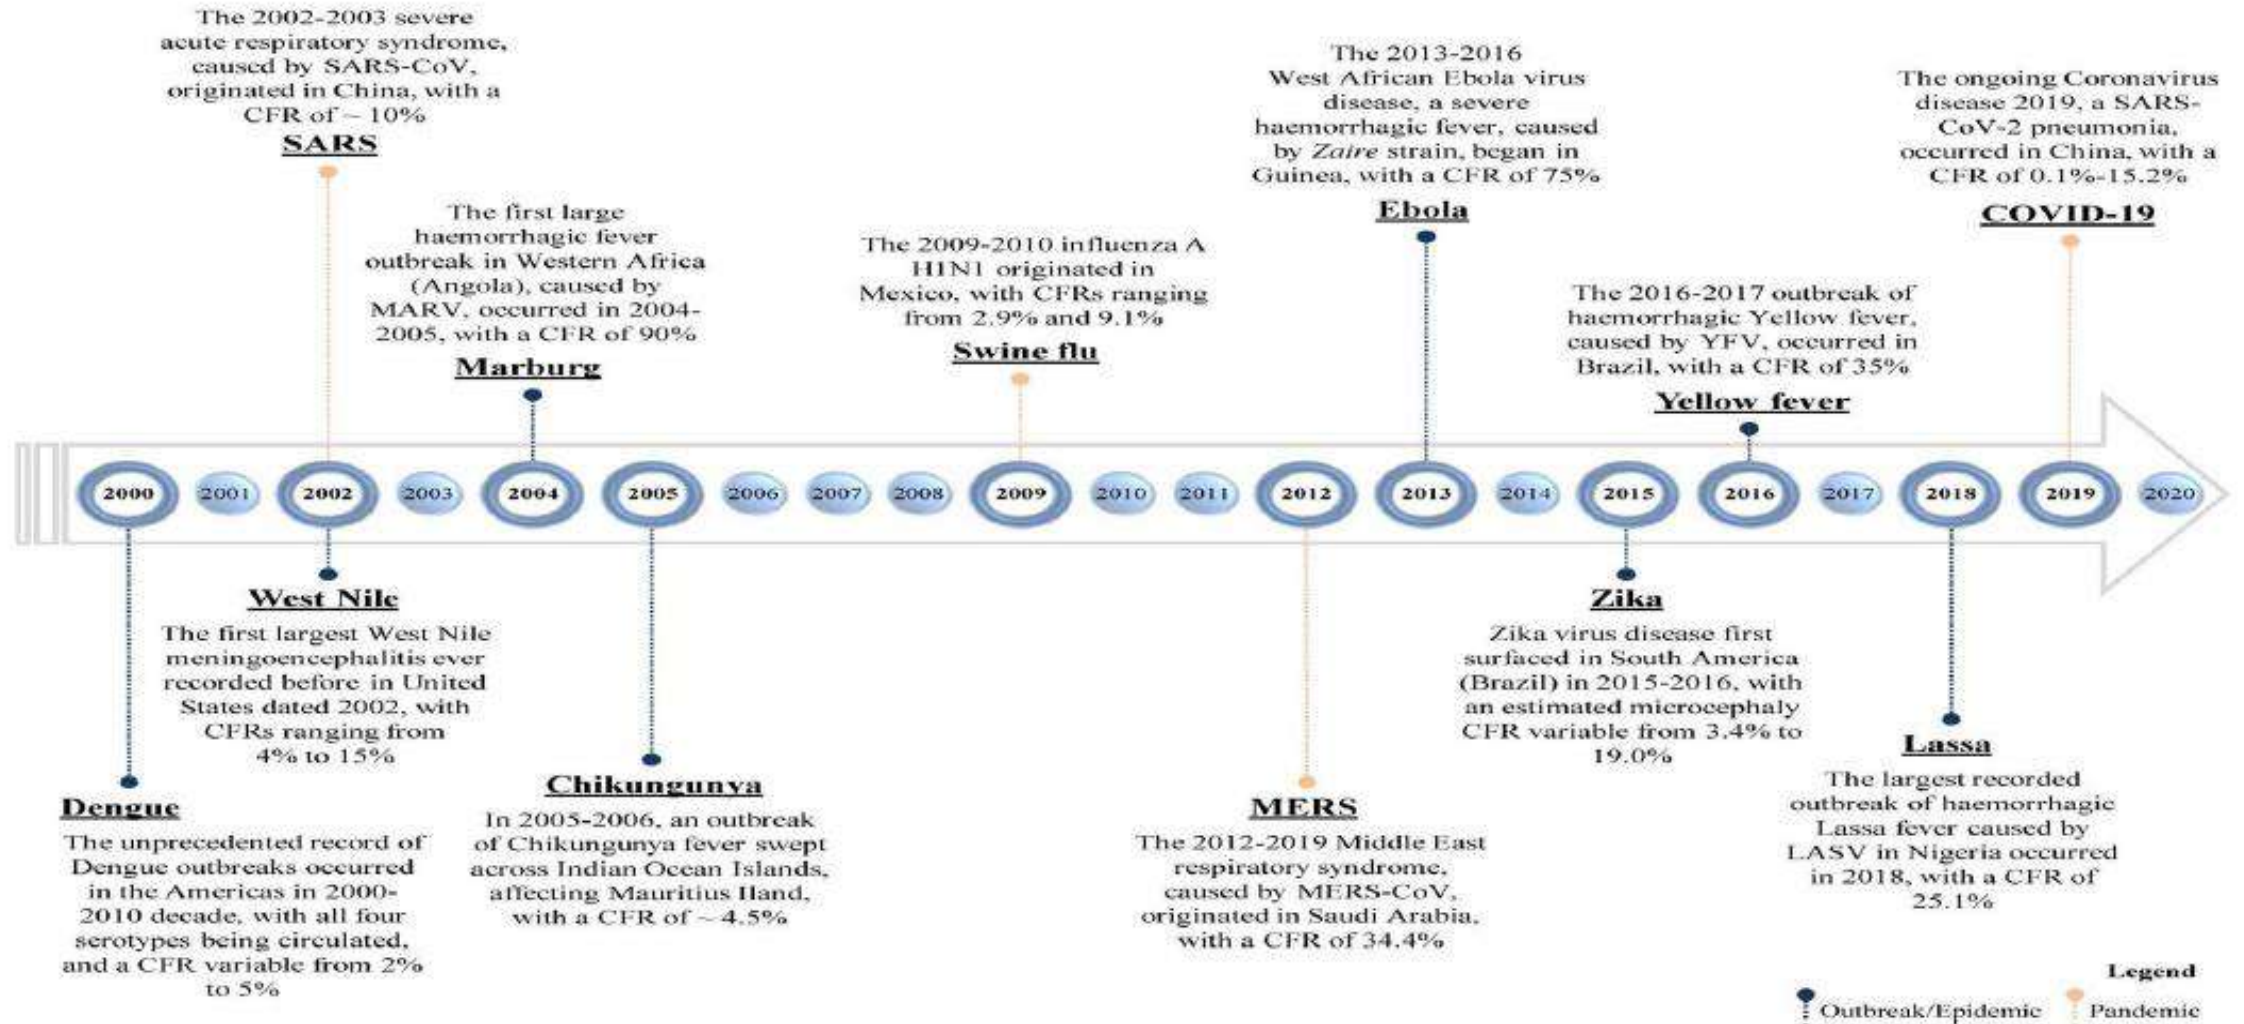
The 2002-2003 severe acute respiratory syndrome, caused by SARS-CoV, originated in China, with a CFR of ~ 10%
SARS

The first large haemorrhagic fever outbreak in Western Africa (Angola), caused by MARV, occurred in 2004-2005, with a CFR of 90%
Marburg

The 2009-2010 influenza A H1N1 originated in Mexico, with CFRs ranging from 2.9% and 9.1%
Swine flu

The 2013-2016 West African Ebola virus disease, a severe haemorrhagic fever, caused by *Zaire* strain, began in Guinea, with a CFR of 75%
Ebola

The 2016-2017 outbreak of haemorrhagic Yellow fever, caused by YFV, occurred in Brazil, with a CFR of 35%
Yellow fever

The ongoing Coronavirus disease 2019, a SARS-CoV-2 pneumonia, occurred in China, with a CFR of 0.1%-15.2%
COVID-19

2000 2001 2002 2003 2004 2005 2006 2007 2008 2009 2010 2011 2012 2013 2014 2015 2016 2017 2018 2019 2020

Dengue
The unprecedented record of Dengue outbreaks occurred in the Americas in 2000-2010 decade, with all four serotypes being circulated, and a CFR variable from 2% to 5%

West Nile
The first largest West Nile meningoencephalitis ever recorded before in United States dated 2002, with CFRs ranging from 4% to 15%

Chikungunya
In 2005-2006, an outbreak of Chikungunya fever swept across Indian Ocean Islands, affecting Mauritius Iland, with a CFR of ~ 4.5%

MERS
The 2012-2019 Middle East respiratory syndrome, caused by MERS-CoV, originated in Saudi Arabia, with a CFR of 34.4%

Zika
Zika virus disease first surfaced in South America (Brazil) in 2015-2016, with an estimated microcephaly CFR variable from 3.4% to 19.0%

Lassa
The largest recorded outbreak of haemorrhagic Lassa fever caused by LASV in Nigeria occurred in 2018, with a CFR of 25.1%

Legend
Outbreak/Epidemic Pandemic